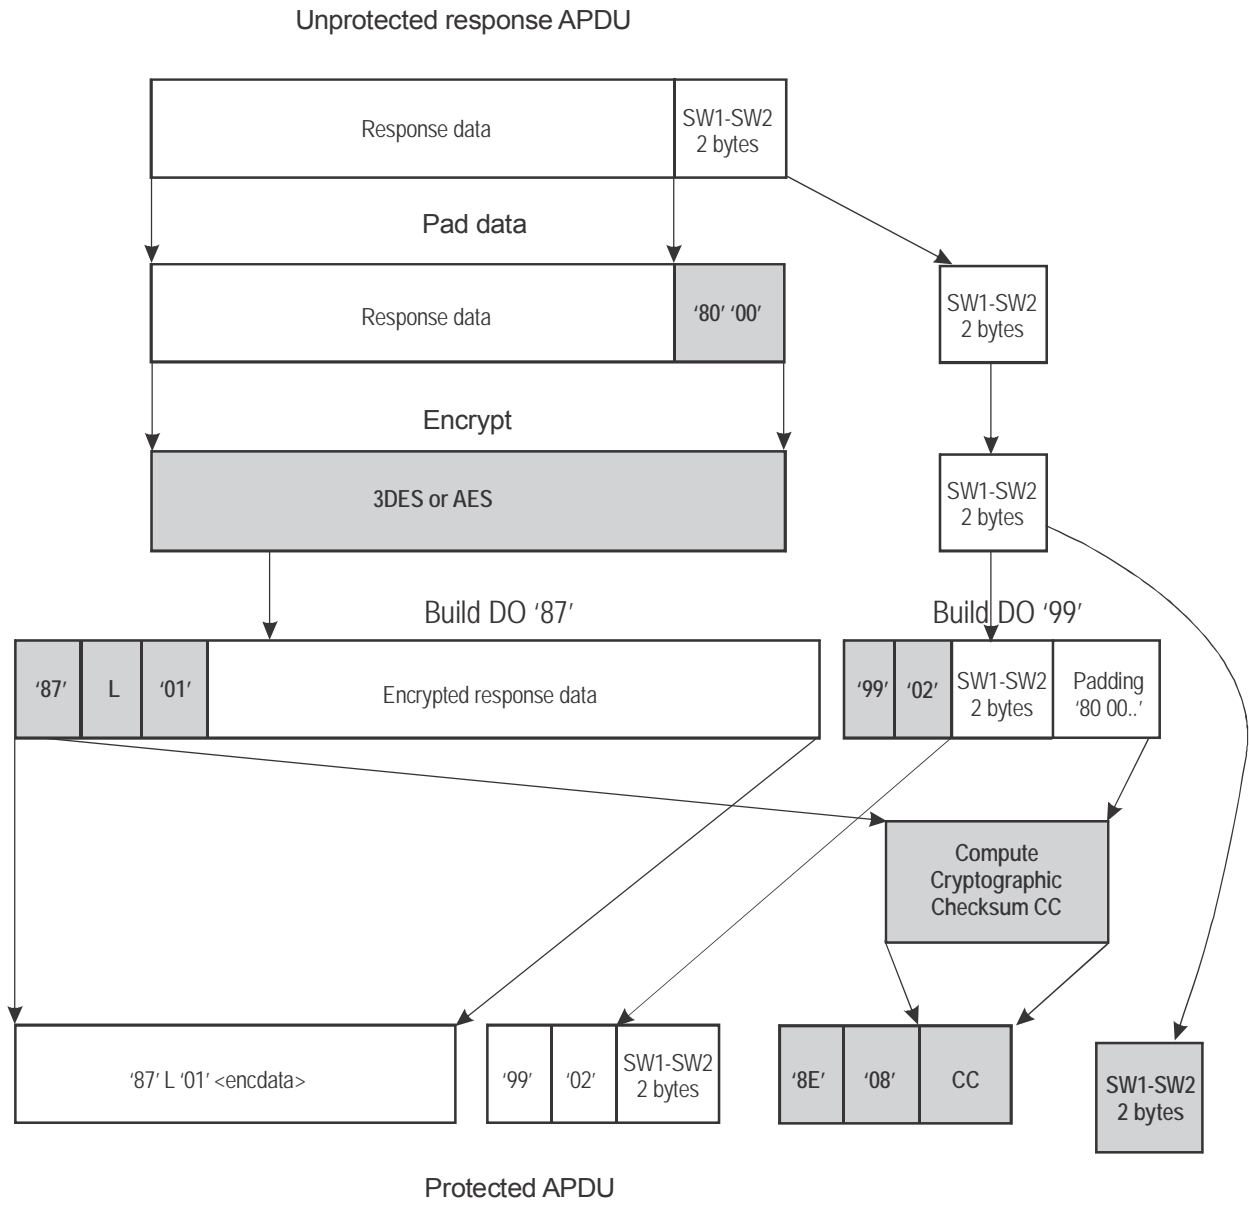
Unprotected response APDU

Response data

SW1-SW2 2 bytes

Pad data

Response data

'80' '00'

SW1-SW2 2 bytes

Encrypt

3DES or AES

SW1-SW2 2 bytes

Build DO '87'

Build DO '99'

'87'

L

'01'

Encrypted response data

'99'

'02'

SW1-SW2 2 bytes

Padding '80 00..'

Compute Cryptographic Checksum CC

'87' L '01' <encdata>

'99'

'02'

SW1-SW2 2 bytes

'8E'

'08'

CC

SW1-SW2 2 bytes

Protected APDU